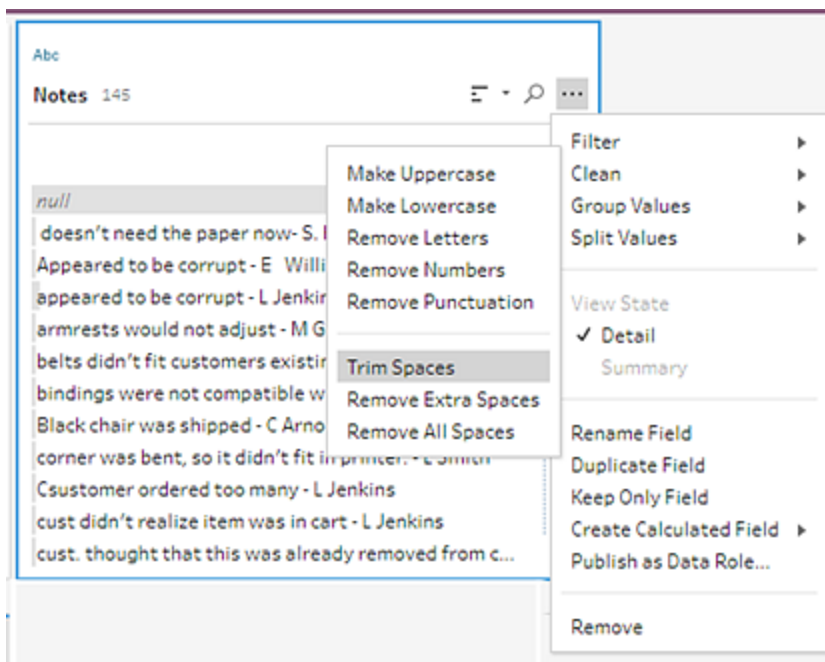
Abc
Notes 145

null
doesn't need the paper now- S. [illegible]
Appeared to be corrupt - E Willi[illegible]
appeared to be corrupt - L Jenkin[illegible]
armrests would not adjust - M G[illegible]
belts didn't fit customers existi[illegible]
bindings were not compatible w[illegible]
Black chair was shipped - C Arno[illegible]
corner was bent, so it didn't fit in printer. - L Smith
Csustomer ordered too many - L Jenkins
cust didn't realize item was in cart - L Jenkins
cust. thought that this was already removed from c...

Make Uppercase
Make Lowercase
Remove Letters
Remove Numbers
Remove Punctuation
Trim Spaces
Remove Extra Spaces
Remove All Spaces

Filter
Clean
Group Values
Split Values
View State
✓ Detail
Summary
Rename Field
Duplicate Field
Keep Only Field
Create Calculated Field
Publish as Data Role...
Remove